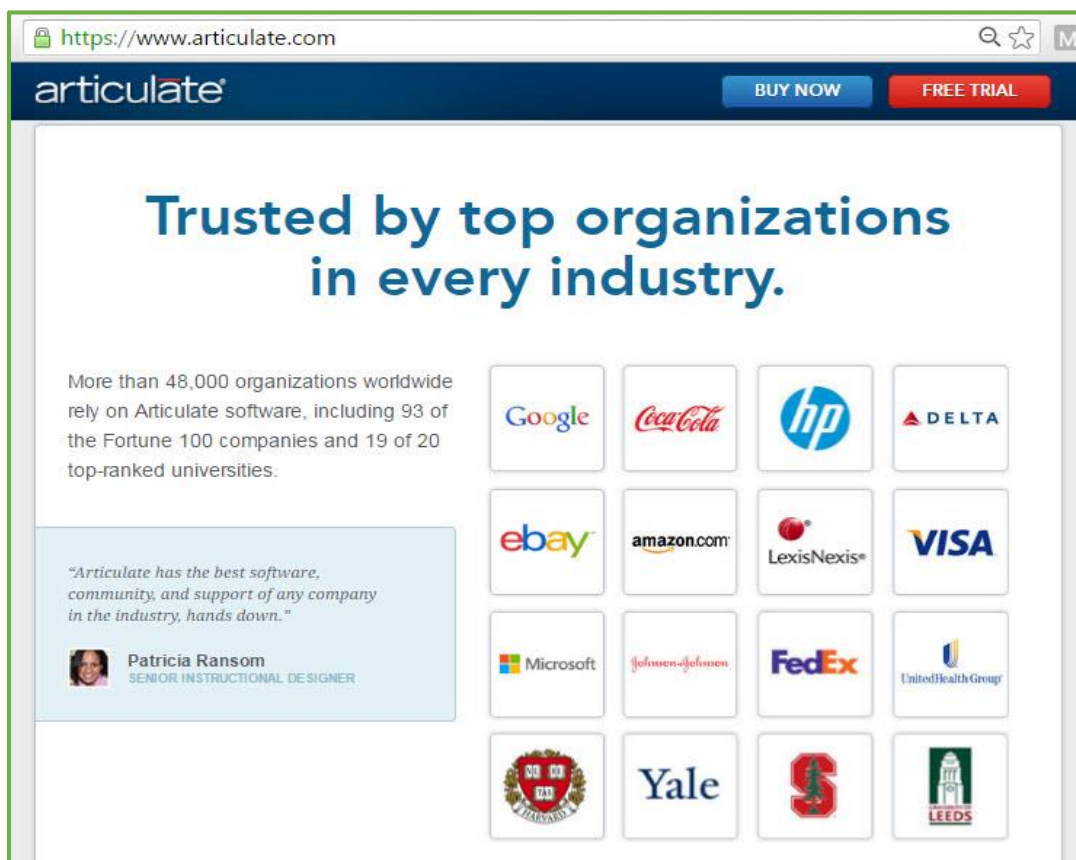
https://www.articulate.com

M

articulate

BUY NOW

FREE TRIAL

Trusted by top organizations in every industry.

More than 48,000 organizations worldwide rely on Articulate software, including 93 of the Fortune 100 companies and 19 of 20 top-ranked universities.

"Articulate has the best software, community, and support of any company in the industry, hands down."

Patricia Ransom
SENIOR INSTRUCTIONAL DESIGNER

Google

Coca-Cola

hp

DELTA

ebay

amazon.com

LexisNexis

VISA

Microsoft

Johnson&Johnson

FedEx

UnitedHealth Group

VE RI TAS

HARVARD

Yale

S

LEEDS